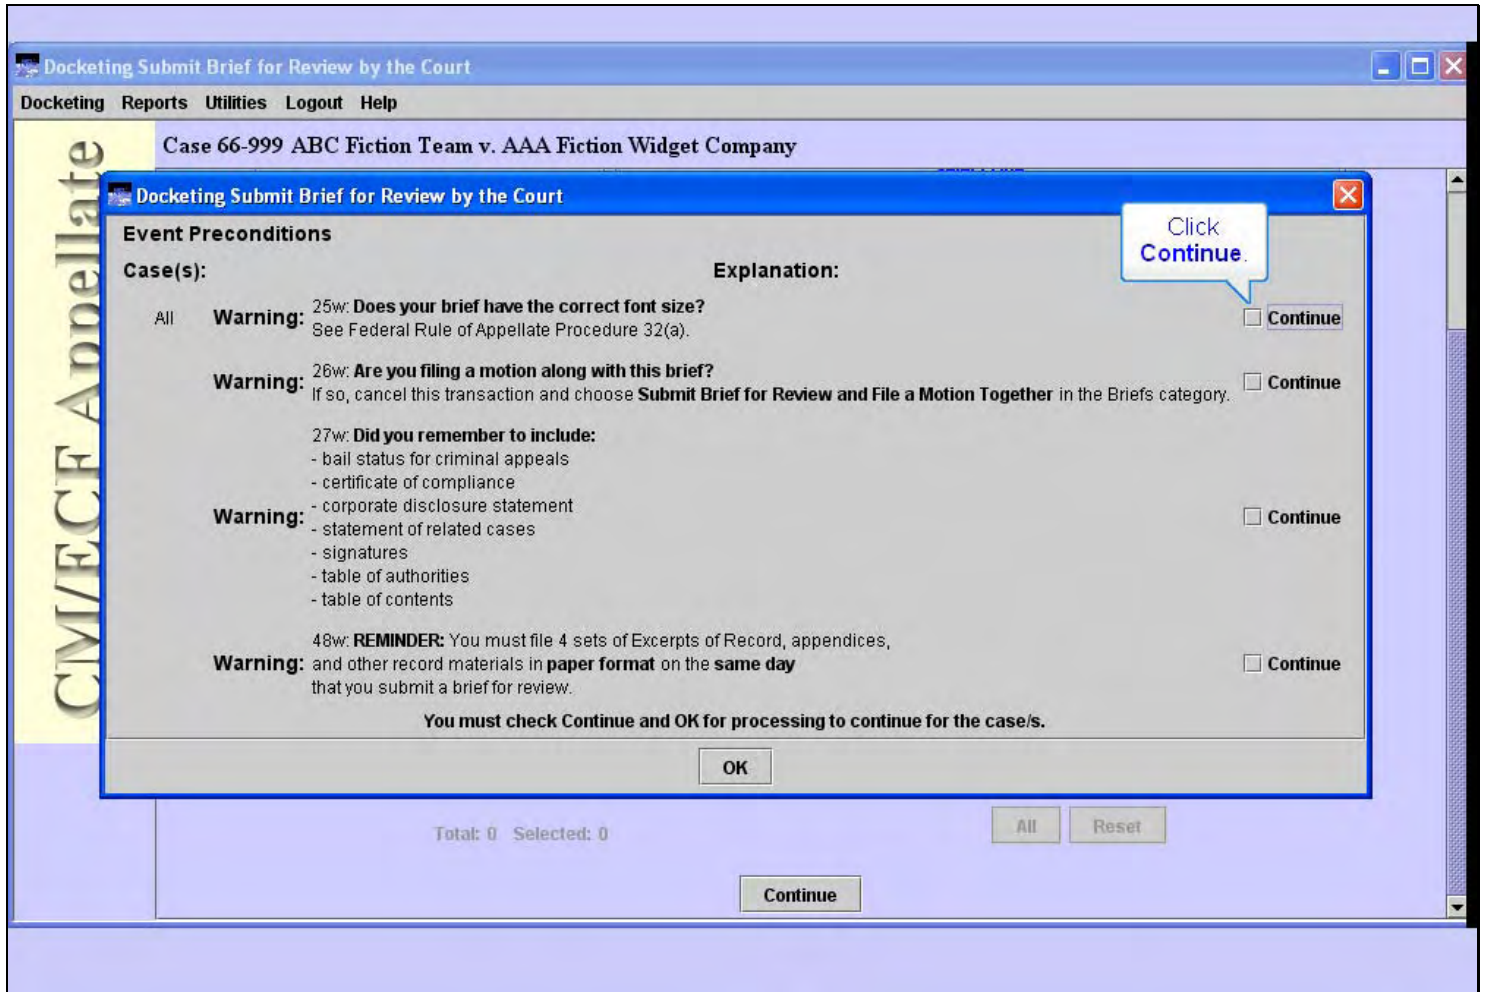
Docketing Submit Brief for Review by the Court

Docketing Reports Utilities Logout Help

CM/ECF Appellate

Case 66-999 ABC Fiction Team v. AAA Fiction Widget Company

Docketing Submit Brief for Review by the Court

Event Preconditions

Click Continue.

Case(s): Explanation:

All Warning: 25w: **Does your brief have the correct font size?** See Federal Rule of Appellate Procedure 32(a). Continue

Warning: 26w: **Are you filing a motion along with this brief?** If so, cancel this transaction and choose **Submit Brief for Review and File a Motion Together** in the Briefs category. Continue

Warning: 27w: **Did you remember to include:**
- bail status for criminal appeals
- certificate of compliance
- corporate disclosure statement
- statement of related cases
- signatures
- table of authorities
- table of contents
Continue

Warning: 48w: **REMINDER:** You must file 4 sets of Excerpts of Record, appendices, and other record materials in **paper format** on the **same day** that you submit a brief for review. Continue

You must check Continue and OK for processing to continue for the case/s.

OK

Total: 0 Selected: 0

All Reset

Continue